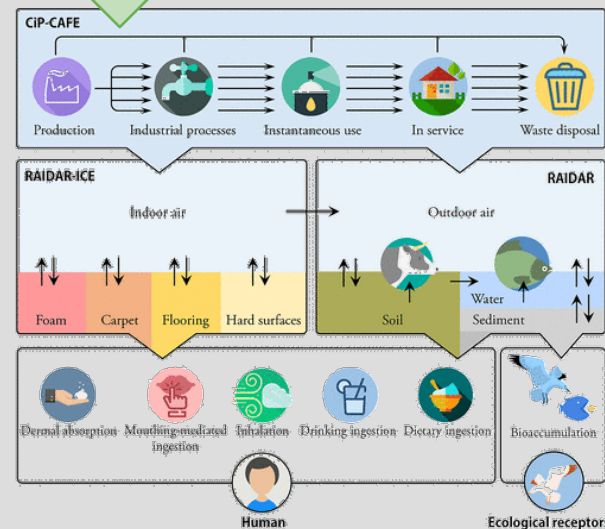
CiP-CAFE

Production
Industrial processes
Instantaneous use
In service
Waste disposal

RAIDAR-ICE

Indoor air

Foam
Carpet
Flooring
Hard surfaces

RAIDAR

Outdoor air

Water
Soil
Sediment

Dermal absorption
Mouthing-mediated ingestion
Inhalation
Drinking ingestion
Dietary ingestion
Bioaccumulation

Human
Ecological receptor